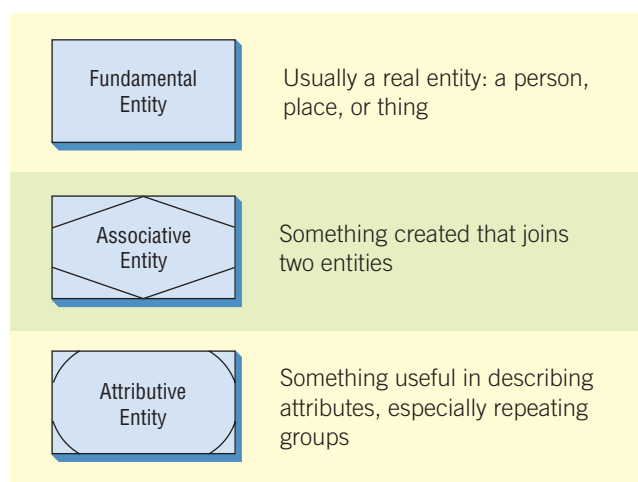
Fundamental Entity

Usually a real entity: a person, place, or thing

Associative Entity

Something created that joins two entities

Attributive Entity

Something useful in describing attributes, especially repeating groups